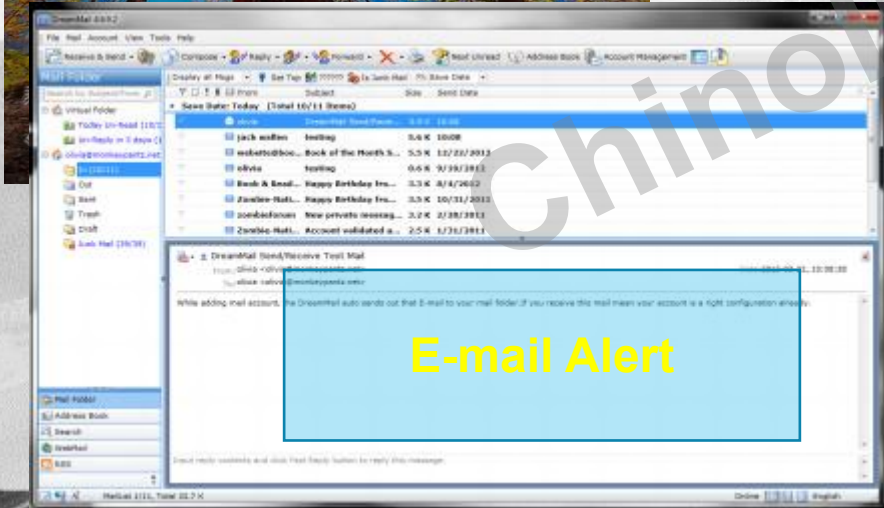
DreamMail 4.6.9.2

File Mail Account View Tools Help

Receive & Send Compose Reply Forward Next Unread Address Book Account Management

Mail Folder

Search by Subject/From

Virtual Folder
Today Un-Read (10/1
Un-Reply in 3 days (1
olivia@monkeypants.net
In (10/11)
Out
Sent
Trash
Draft
Junk Mail (39/39)

Display all Msgs Set Tag Is Junk Mail Save Date

From Subject Size Send Date

Save Date: Today (Total 10/11 Items)

| From | Subject | Size | Send Date |
|---|---|---|---|
| olivia | DreamMail Send/Recei... | 0.0 K | 10:08 |
| jack walton | testing | 5.6 K | 10:08 |
| webetic@boo... | Book of the Month S... | 5.5 K | 12/22/2011 |
| olivia | testing | 0.6 K | 9/19/2011 |
| Book & Read... | Happy Birthday fro... | 3.3 K | 8/4/2012 |
| Zombie-Nati... | Happy Birthday fro... | 3.5 K | 10/31/2011 |
| zombieforum | New private messag... | 3.2 K | 2/28/2011 |
| Zombie-Nati... | Account validated a... | 2.5 K | 1/31/2011 |

DreamMail Send/Receive Test Mail
From: olivia <olivia@monkeypants.net>
To: olivia <olivia@monkeypants.net>

While adding mail account, the DreamMail auto sends out that E-mail to your mail folder.If you receive this mail mean your account is a right configuration already.

E-mail Alert

Mail Folder
Address Book
Search
DreamMail
RSS

Input reply contents and click Fast Reply button to reply this message.

Mailbox 1/11, Total 10.7 K

Online English

Chino